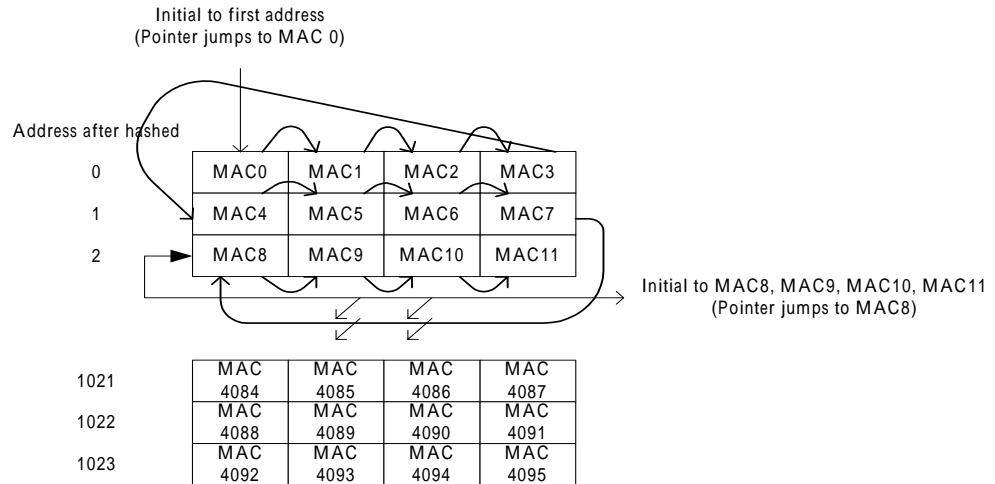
Initial to first address
(Pointer jumps to MAC 0)

Address after hashed

| | | | | |
|---|---|---|---|---|
| 0 | MAC0 | MAC1 | MAC2 | MAC3 |
| 1 | MAC4 | MAC5 | MAC6 | MAC7 |
| 2 | MAC8 | MAC9 | MAC10 | MAC11 |

Initial to MAC8, MAC9, MAC10, MAC11
(Pointer jumps to MAC8)

| | | | | |
|---|---|---|---|---|
| 1021 | MAC 4084 | MAC 4085 | MAC 4086 | MAC 4087 |
| 1022 | MAC 4088 | MAC 4089 | MAC 4090 | MAC 4091 |
| 1023 | MAC 4092 | MAC 4093 | MAC 4094 | MAC 4095 |